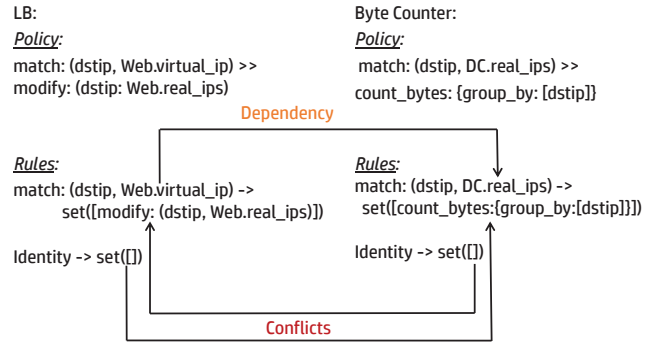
LB:

Policy:

match: (dstip, Web.virtual_ip) >>
modify: (dstip: Web.real_ips)

Rules:

match: (dstip, Web.virtual_ip) ->
set([modify: (dstip, Web.real_ips)])

Identity -> set([])

Byte Counter:

Policy:

match: (dstip, DC.real_ips) >>
count_bytes: {group_by: [dstip]}

Rules:

match: (dstip, DC.real_ips) ->
set([count_bytes:{group_by:[dstip]}])

Identity -> set([])

Dependency

Conflicts